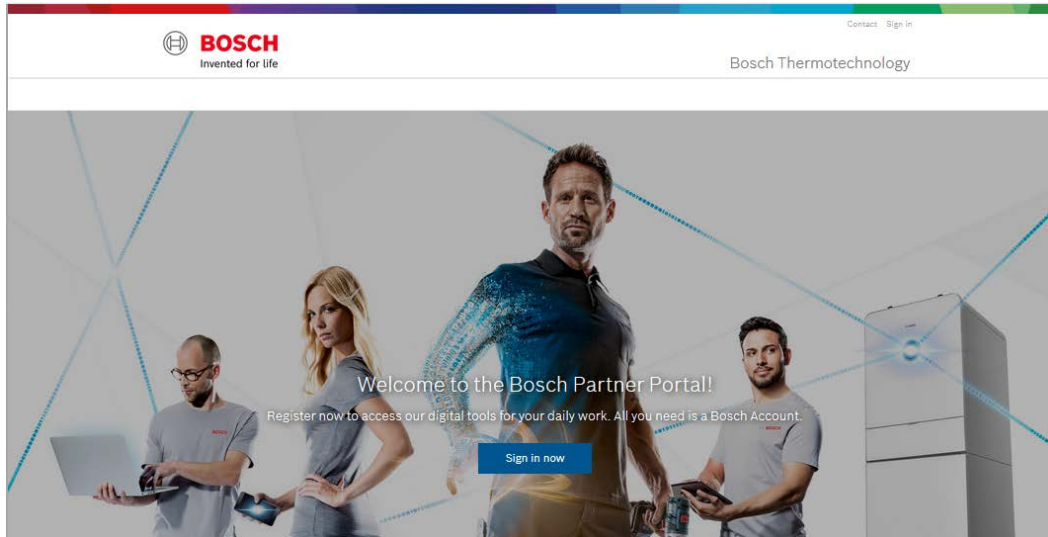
Contact Sign in

BOSCH
Invented for life

Bosch Thermotechnology

Welcome to the Bosch Partner Portal!

Register now to access our digital tools for your daily work. All you need is a Bosch Account.

Sign in now